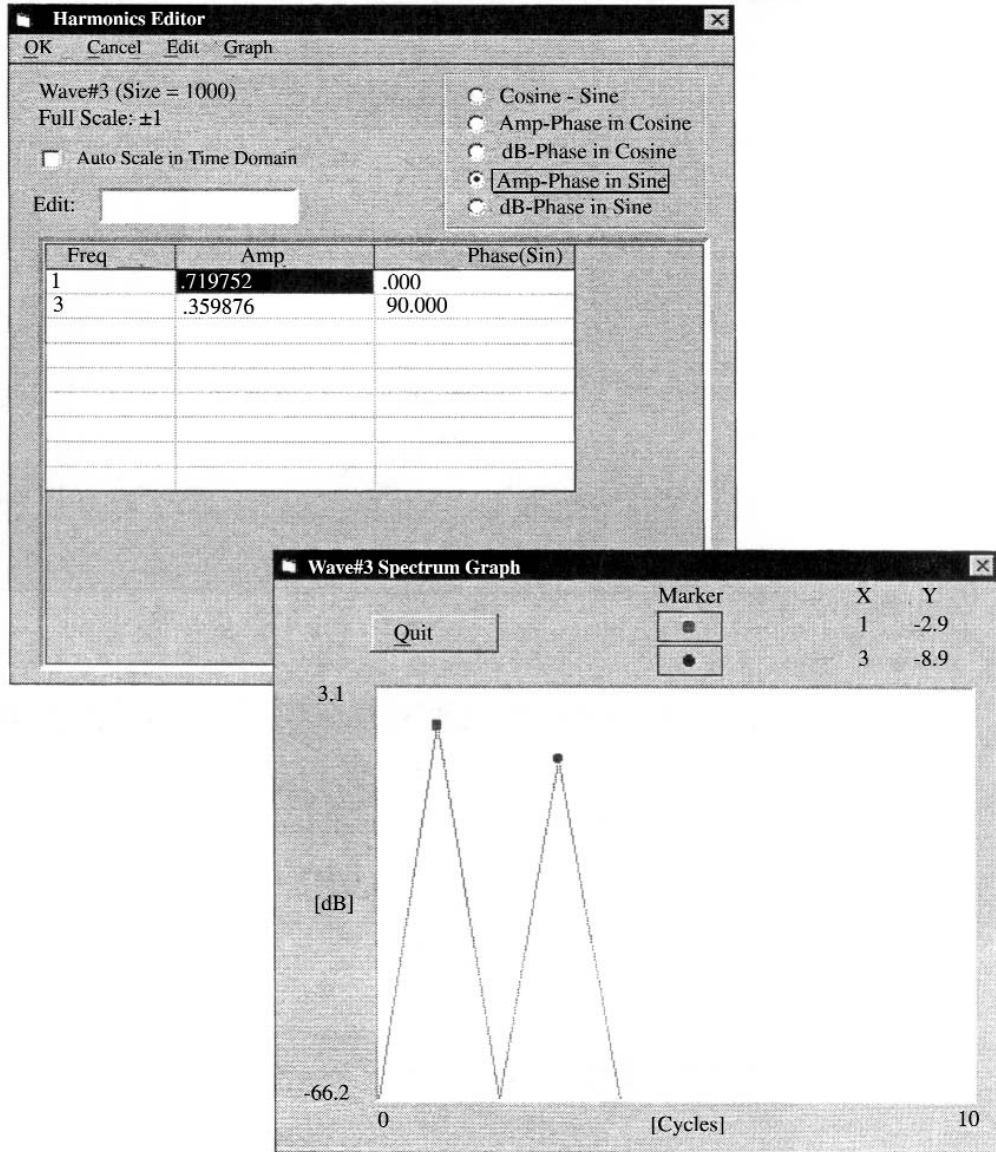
Harmonics Editor

OK Cancel Edit Graph

Wave#3 (Size = 1000)
Full Scale: ±1

Auto Scale in Time Domain

Edit:

Cosine - Sine
Amp-Phase in Cosine
dB-Phase in Cosine
Amp-Phase in Sine
dB-Phase in Sine

| Freq | Amp | Phase(Sin) |
|---|---|---|
| 1 | .719752 | .000 |
| 3 | .359876 | 90.000 |

Wave#3 Spectrum Graph

Quit

| Marker | X | Y |
|---|---|---|
| | 1 | -2.9 |
| | 3 | -8.9 |

3.1

[dB]

-66.2

0

[Cycles]

10